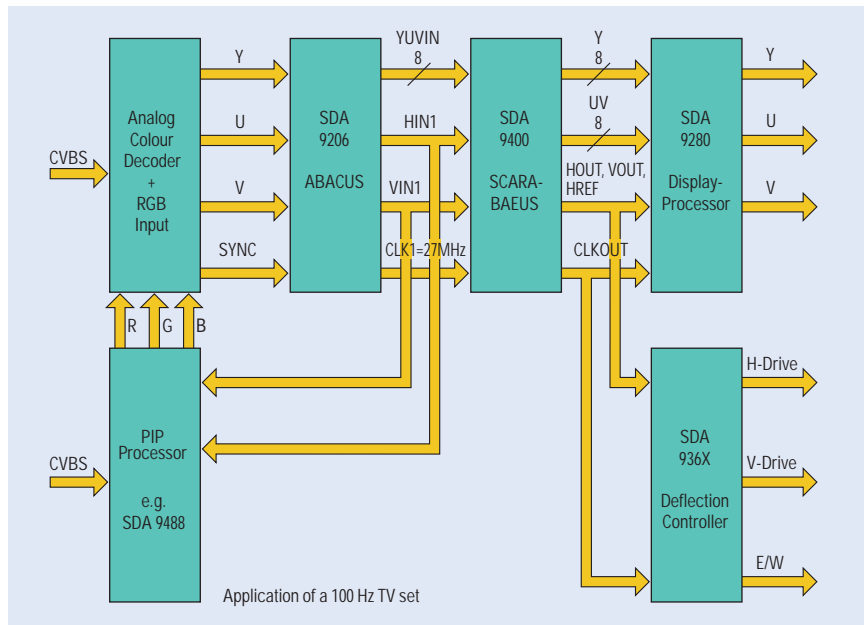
CVBS

Analog Colour Decoder + RGB Input

Y

U

V

SYNC

SDA 9206

ABACUS

YUVIN

8

HIN1

VIN1

CLK1=27MHz

SDA 9400

SCARA-BAEUS

Y

8

UV

8

HOUT, VOUT, HREF

CLKOUT

SDA 9280

Display-Processor

Y

U

V

R

G

B

CVBS

PIP Processor

e.g. SDA 9488

SDA 936X

Deflection Controller

H-Drive

V-Drive

E/W

Application of a 100 Hz TV set